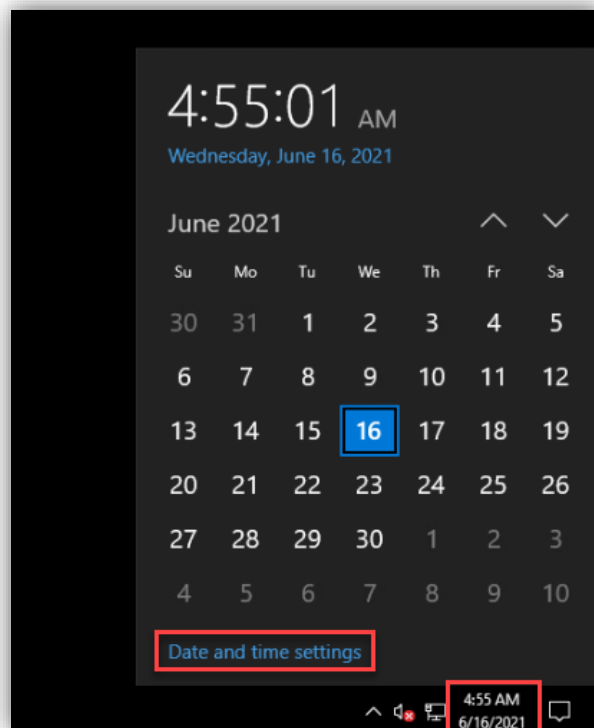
4:55:01 AM
Wednesday, June 16, 2021

June 2021

| Su | Mo | Tu | We | Th | Fr | Sa |
|---|---|---|---|---|---|---|
| 30 | 31 | 1 | 2 | 3 | 4 | 5 |
| 6 | 7 | 8 | 9 | 10 | 11 | 12 |
| 13 | 14 | 15 | 16 | 17 | 18 | 19 |
| 20 | 21 | 22 | 23 | 24 | 25 | 26 |
| 27 | 28 | 29 | 30 | 1 | 2 | 3 |
| 4 | 5 | 6 | 7 | 8 | 9 | 10 |

Date and time settings

4:55 AM
6/16/2021